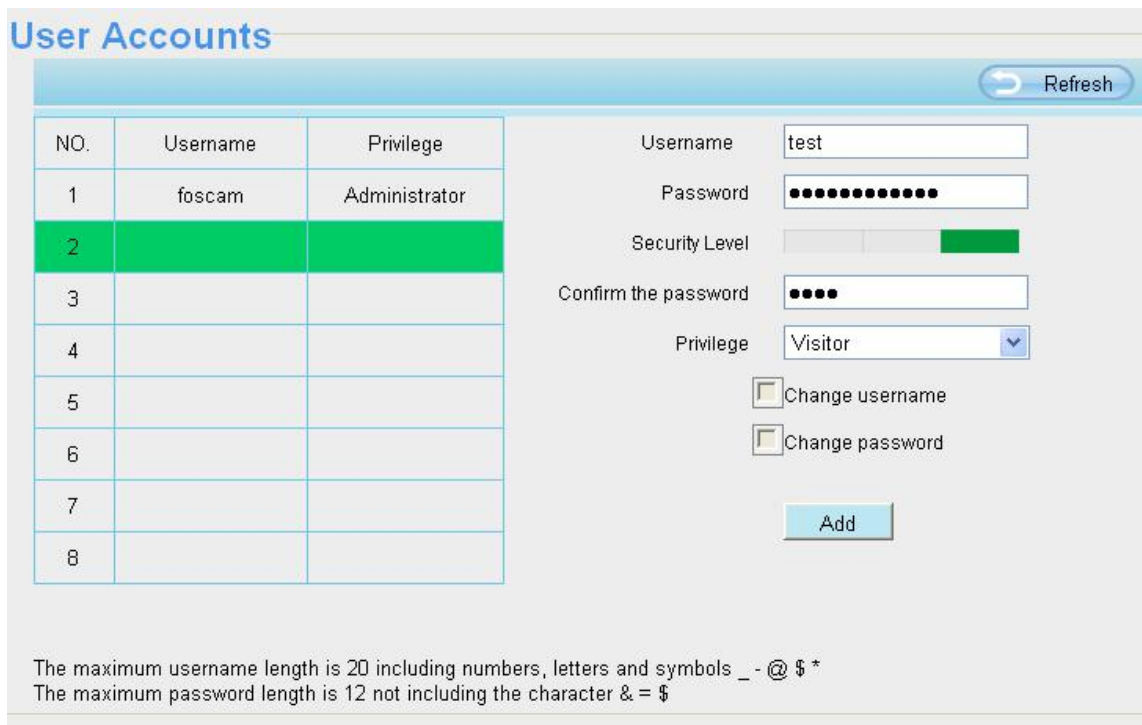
User Accounts

Refresh

| NO. | Username | Privilege |
|---|---|---|
| 1 | foscam | Administrator |
| 2 | | |
| 3 | | |
| 4 | | |
| 5 | | |
| 6 | | |
| 7 | | |
| 8 | | |

Username test

Password ●●●●●●●●●●●●

Security Level

Confirm the password ●●●●

Privilege Visitor

Change username

Change password

Add

The maximum username length is 20 including numbers, letters and symbols _ - @ $ *
The maximum password length is 12 not including the character & = $